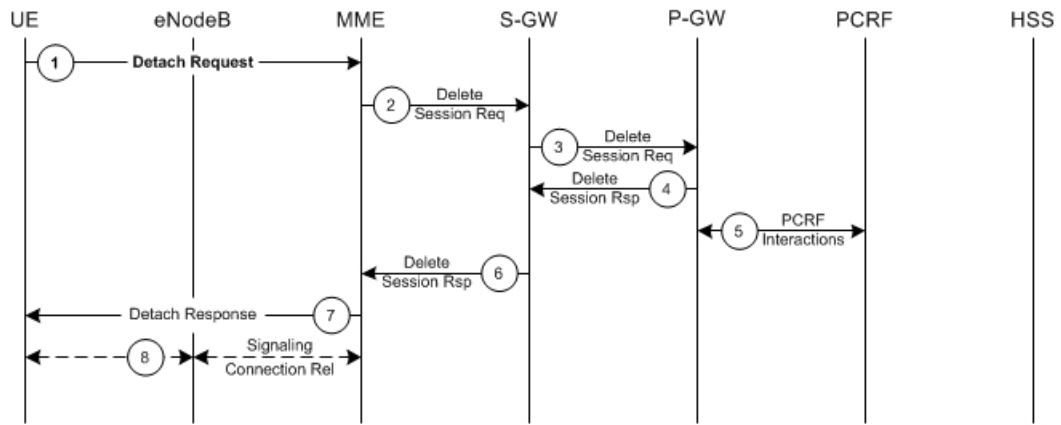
UE eNodeB MME S-GW P-GW PCRF HSS

1 Detach Request

2 Delete Session Req

3 Delete Session Req

Delete Session Rsp 4

5 PCRF Interactions

Delete Session Rsp 6

Detach Response 7

8 Signaling Connection Rel